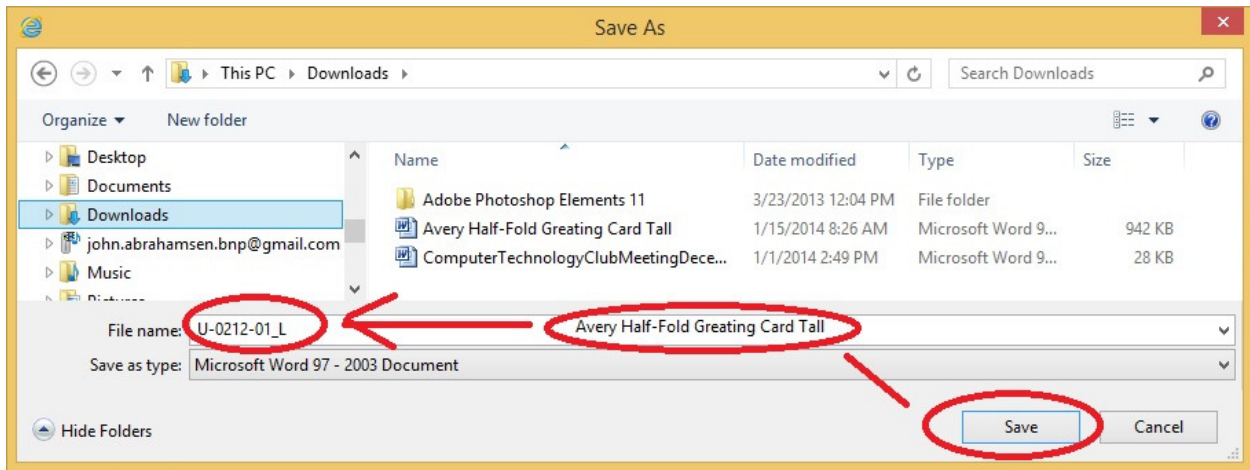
Save As

This PC ▸ Downloads ▸

Search Downloads

Organize ▾ New folder

Desktop
Documents
Downloads
john.abrahamsen.bnp@gmail.com
Music
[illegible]

| Name | Date modified | Type | Size |
|---|---|---|---|
| Adobe Photoshop Elements 11 | 3/23/2013 12:04 PM | File folder | |
| Avery Half-Fold Greating Card Tall | 1/15/2014 8:26 AM | Microsoft Word 9... | 942 KB |
| ComputerTechnologyClubMeetingDece... | 1/1/2014 2:49 PM | Microsoft Word 9... | 28 KB |

File name: U-0212-01_L Avery Half-Fold Greating Card Tall

Save as type: Microsoft Word 97 - 2003 Document

Hide Folders

Save Cancel